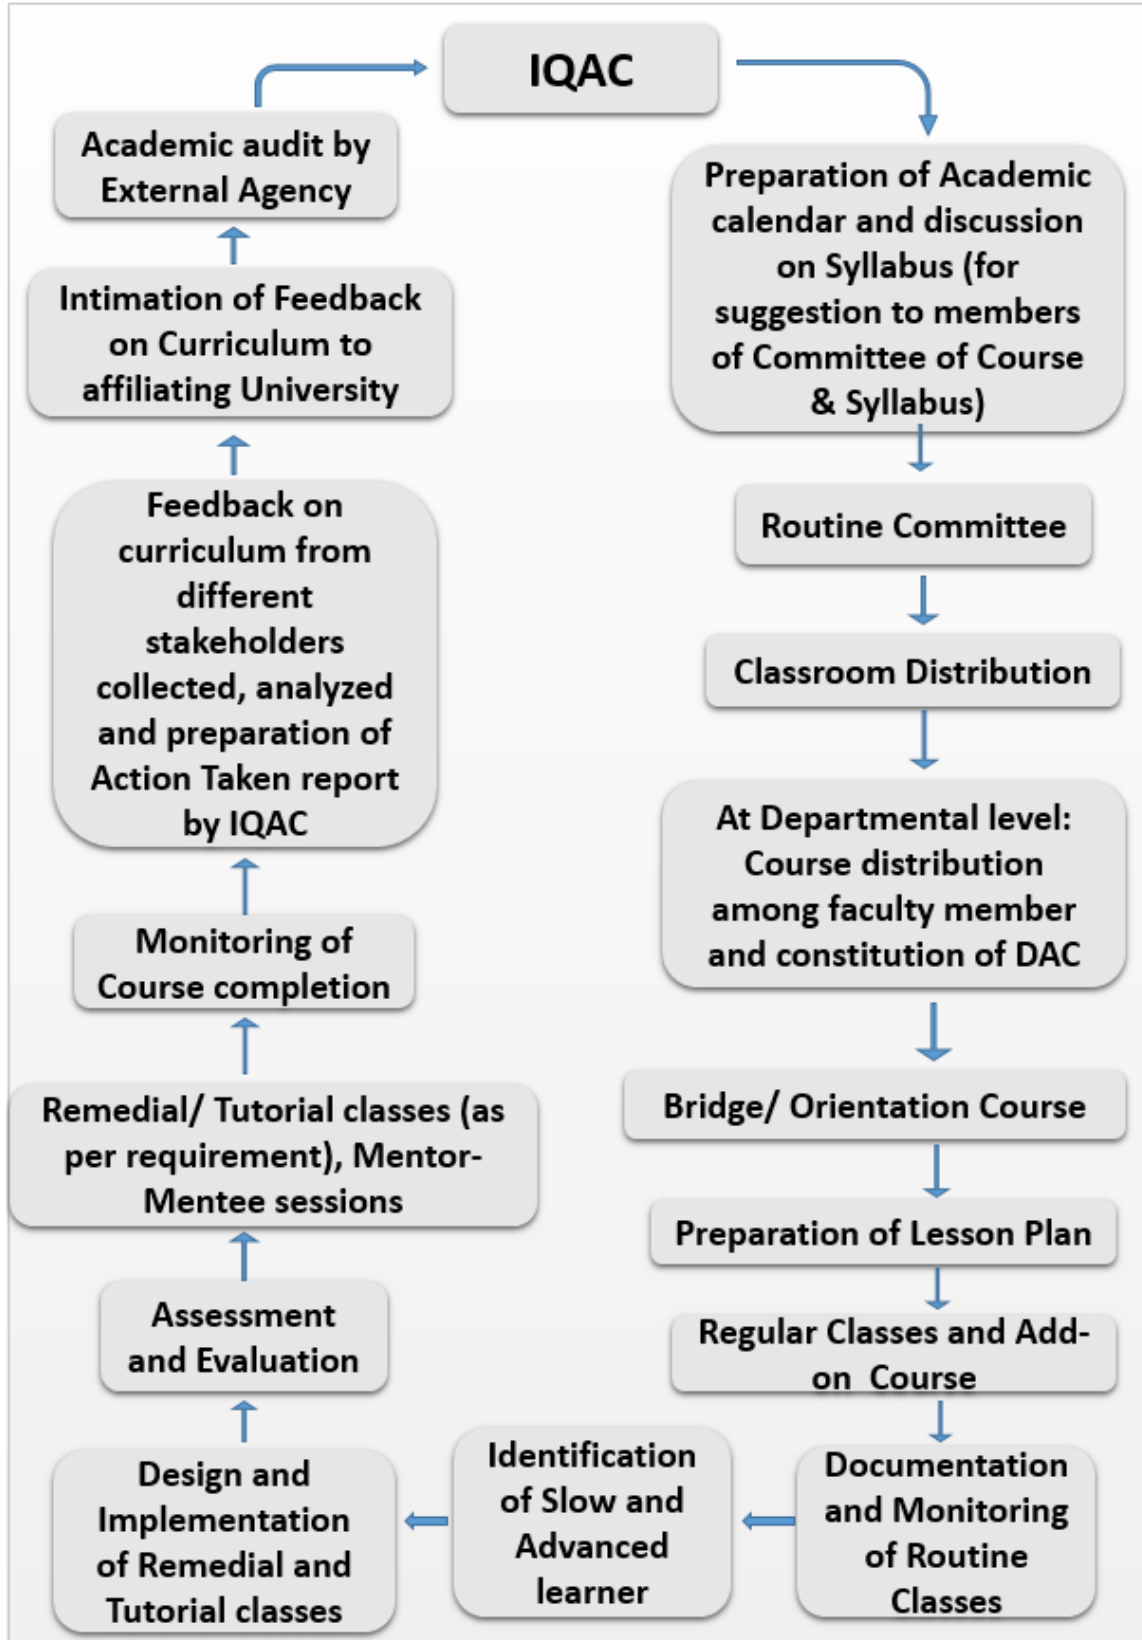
IQAC

Preparation of Academic calendar and discussion on Syllabus (for suggestion to members of Committee of Course & Syllabus)

Routine Committee

Classroom Distribution

At Departmental level: Course distribution among faculty member and constitution of DAC

Bridge/ Orientation Course

Preparation of Lesson Plan

Regular Classes and Add-on Course

Documentation and Monitoring of Routine Classes

Identification of Slow and Advanced learner

Design and Implementation of Remedial and Tutorial classes

Assessment and Evaluation

Remedial/ Tutorial classes (as per requirement), Mentor-Mentee sessions

Monitoring of Course completion

Feedback on curriculum from different stakeholders collected, analyzed and preparation of Action Taken report by IQAC

Intimation of Feedback on Curriculum to affiliating University

Academic audit by External Agency